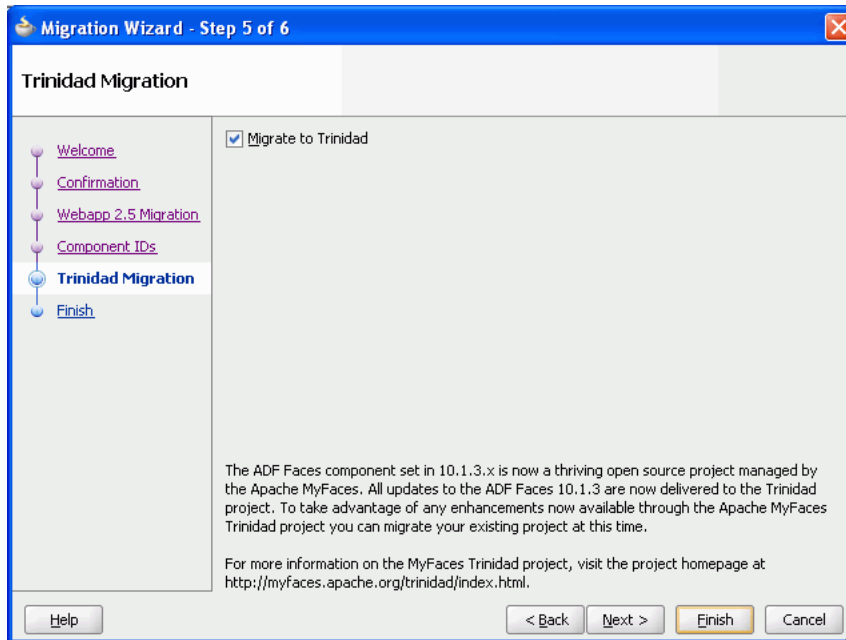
Migration Wizard - Step 5 of 6

Trinidad Migration

Welcome
Confirmation
Webapp 2.5 Migration
Component IDs
Trinidad Migration
Finish

Migrate to Trinidad

The ADF Faces component set in 10.1.3.x is now a thriving open source project managed by the Apache MyFaces. All updates to the ADF Faces 10.1.3 are now delivered to the Trinidad project. To take advantage of any enhancements now available through the Apache MyFaces Trinidad project you can migrate your existing project at this time.

For more information on the MyFaces Trinidad project, visit the project homepage at http://myfaces.apache.org/trinidad/index.html.

Help

< Back

Next >

Finish

Cancel